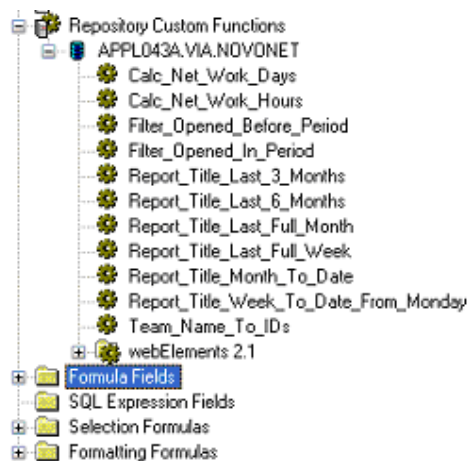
Repository Custom Functions
APPL043A.VIA.NOVONET
Calc_Net_Work_Days
Calc_Net_Work_Hours
Filter_Opened_Before_Period
Filter_Opened_In_Period
Report_Title_Last_3_Months
Report_Title_Last_6_Months
Report_Title_Last_Full_Month
Report_Title_Last_Full_Week
Report_Title_Month_To_Date
Report_Title_Week_To_Date_From_Monday
Team_Name_To_IDs
webElements 2.1
Formula Fields
SQL Expression Fields
Selection Formulas
Formatting Formulas